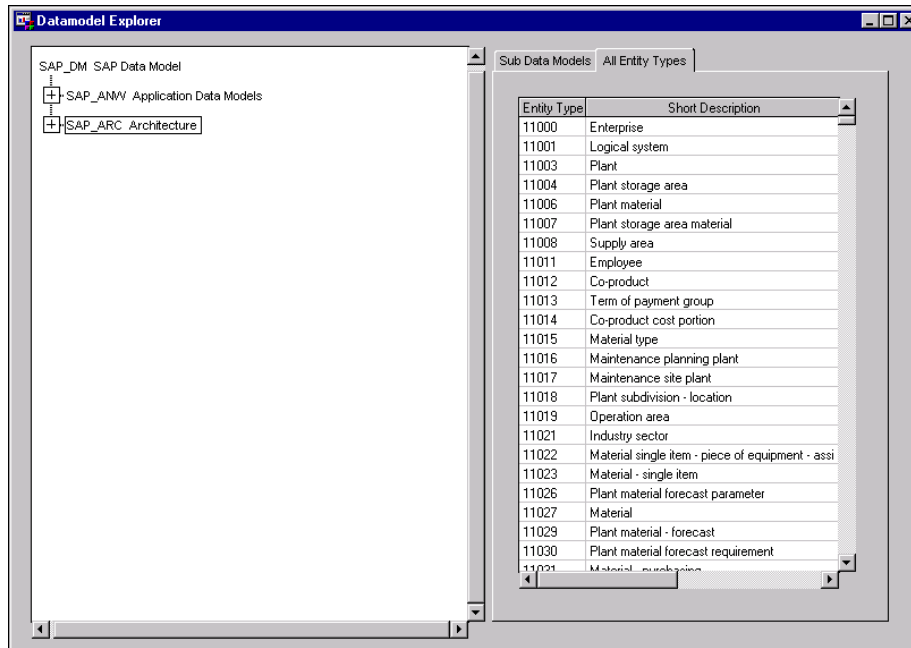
Datamodel Explorer

SAP_DM SAP Data Model
SAP_ANW Application Data Models
SAP_ARC Architecture

Sub Data Models | All Entity Types

| Entity Type | Short Description |
|---|---|
| 11000 | Enterprise |
| 11001 | Logical system |
| 11003 | Plant |
| 11004 | Plant storage area |
| 11006 | Plant material |
| 11007 | Plant storage area material |
| 11008 | Supply area |
| 11011 | Employee |
| 11012 | Co-product |
| 11013 | Term of payment group |
| 11014 | Co-product cost portion |
| 11015 | Material type |
| 11016 | Maintenance planning plant |
| 11017 | Maintenance site plant |
| 11018 | Plant subdivision - location |
| 11019 | Operation area |
| 11021 | Industry sector |
| 11022 | Material single item - piece of equipment - assi |
| 11023 | Material - single item |
| 11026 | Plant material forecast parameter |
| 11027 | Material |
| 11029 | Plant material - forecast |
| 11030 | Plant material forecast requirement |
| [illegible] | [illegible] |